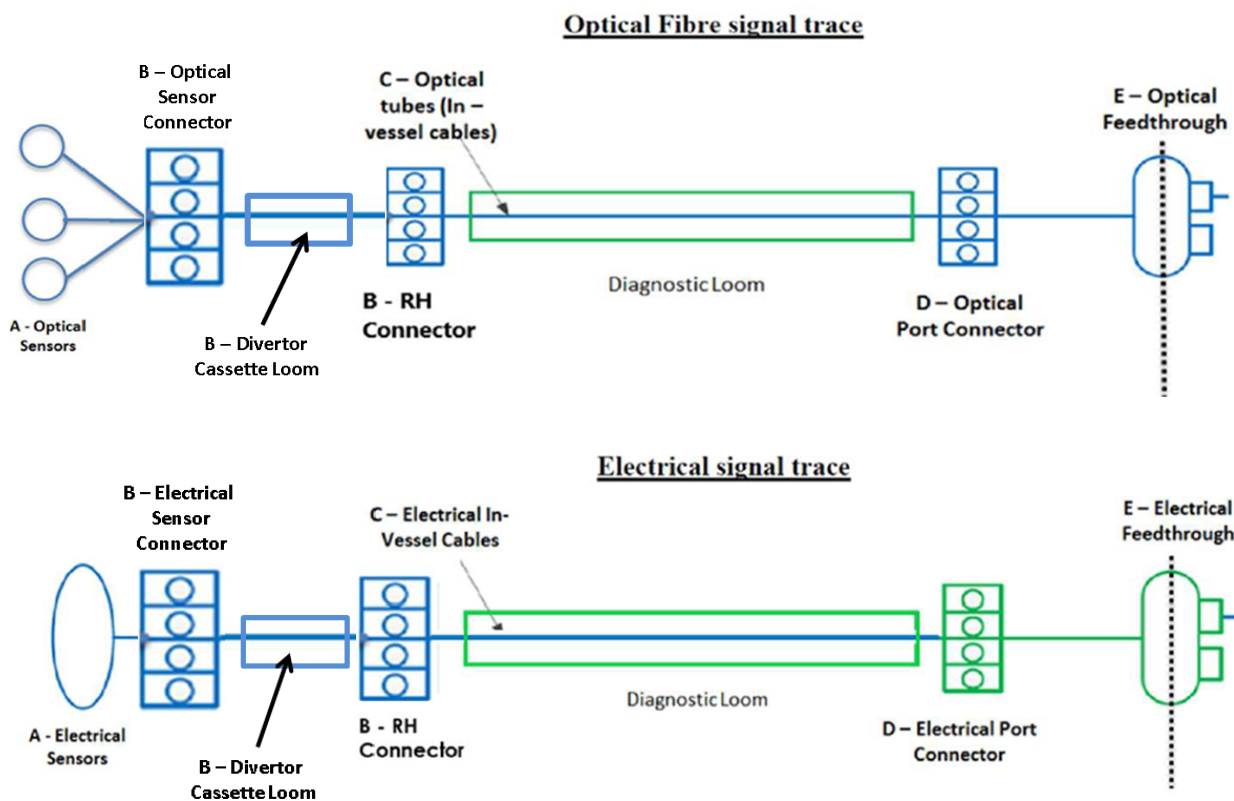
Optical Fibre signal trace

B – Optical Sensor Connector

C – Optical tubes (In – vessel cables)

E – Optical Feedthrough

A - Optical Sensors

B – Divertor Cassette Loom

B - RH Connector

Diagnostic Loom

D – Optical Port Connector

Electrical signal trace

B – Electrical Sensor Connector

C – Electrical In-Vessel Cables

E – Electrical Feedthrough

A - Electrical Sensors

B – Divertor Cassette Loom

B - RH Connector

Diagnostic Loom

D – Electrical Port Connector